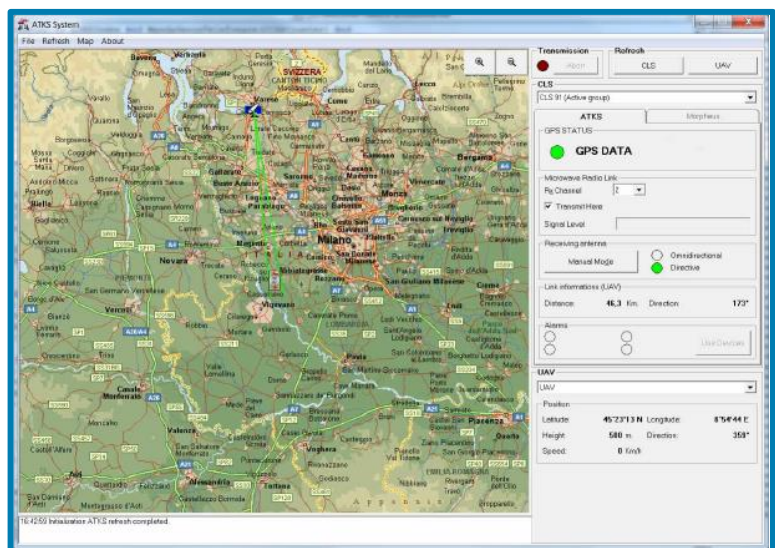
ATKS System

File Refresh Map About

Transmission

Abort

Refresh

CLS

UAV

CLS

CLS 01 (Active group)

ATKS

Morpheus

GPS STATUS

GPS DATA

Microwave Radio Link

Rx Channel 2

Transmit Here

Signal Level

Receiving antenna

Manual Mode

Omnidirectional

Directive

Link informations (UAV)

Distance: 46,3 Km Direction: 173°

Alarms

Use Devices

UAV

UAV

Position

Latitude: 45°23'13 N Longitude: 8°54'44 E

Height: 580 m Direction: 359°

Speed: 0 Km/h

SVIZZERA

Varese

Como

Lecco

Bergamo

Milano

Monza

Novara

Vercelli

Vigevano

Biella

Pavia

Voghera

Valenza

Alessandria

Tortona

Casale Monferrato

Asti

Lodi

Crema

Piacenza

Legnano

Busto Arsizio

Saronno

Gallarate

Abbiategrasso

Magenta

Mortara

Cantù

Treviglio

Broni

Stradella

16:42:59 Initialization ATKS refresh completed.